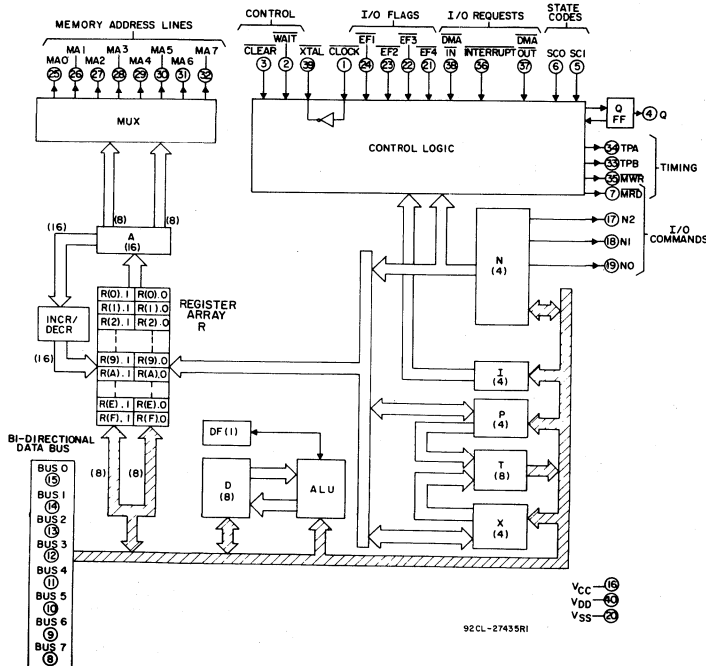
MEMORY ADDRESS LINES

MA0 MA1 MA2 MA3 MA4 MA5 MA6 MA7
25 26 27 28 29 30 31 32

CONTROL
$\overline{\text{CLEAR}}$ $\overline{\text{WAIT}}$ XTAL
3 2 39

I/O FLAGS
$\overline{\text{CLOCK}}$ $\overline{\text{EF1}}$ $\overline{\text{EF2}}$ $\overline{\text{EF3}}$ $\overline{\text{EF4}}$
1 24 23 22 21

I/O REQUESTS
$\overline{\text{DMA IN}}$ $\overline{\text{INTERRUPT}}$ $\overline{\text{DMA OUT}}$
38 36 37

STATE CODES
SC0 SC1
6 5

MUX

CONTROL LOGIC

Q FF
4 Q

34 TPA
33 TPB
35 $\overline{\text{MWR}}$
7 $\overline{\text{MRD}}$
TIMING

17 N2
18 N1
19 N0
I/O COMMANDS

N (4)

(8) (8)
(16)
A (16)

INCR/ DECR

(16)

R(0).1 R(0).0
R(1).1 R(1).0
R(2).1 R(2).0
R(9).1 R(9).0
R(A).1 R(A).0
R(E).1 R(E).0
R(F).1 R(F).0

REGISTER ARRAY R

I (4)
P (4)
T (8)
X (4)

DF (1)
D (8)
ALU

(8) (8)

BI-DIRECTIONAL DATA BUS
BUS 0 15
BUS 1 14
BUS 2 13
BUS 3 12
BUS 4 11
BUS 5 10
BUS 6 9
BUS 7 8

$V_{CC}$ 16
$V_{DD}$ 40
$V_{SS}$ 20

92CL-27435R1